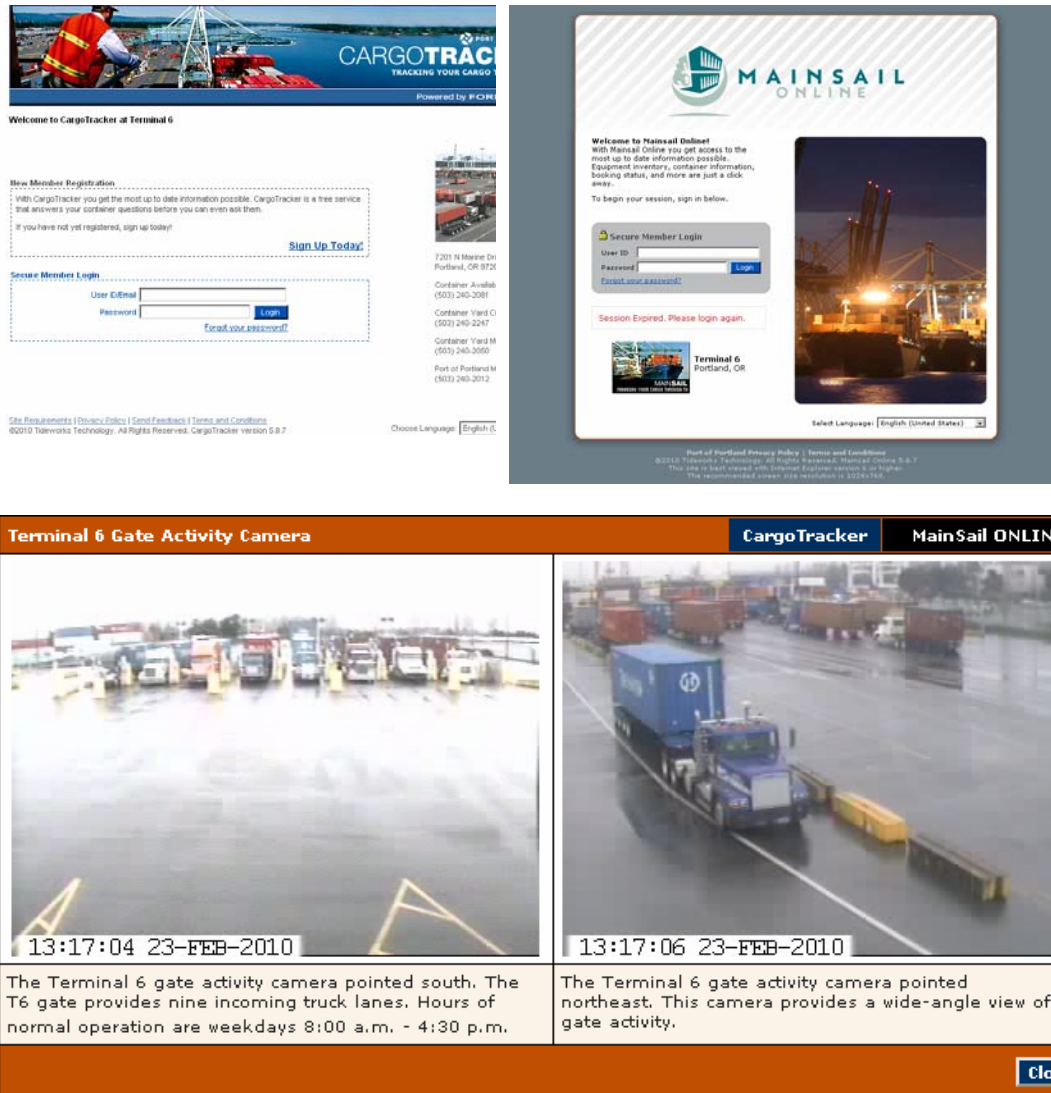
PORT
CARGOTRAC
TRACKING YOUR CARGO T
Powered by FOR

Welcome to CargoTracker at Terminal 6

New Member Registration
With CargoTracker you get the most up to date information possible. CargoTracker is a free service that answers your container questions before you can even ask them.
If you have not yet registered, sign up today!
Sign Up Today!

Secure Member Login
User ID/Email
Password
Login
Forgot your password?

7201 N Marine Dr
Portland, OR 9720
Container Availab
(503) 240-2081
Container Yard C
(503) 240-2247
Container Yard M
(503) 240-3050
Port of Portland M
(503) 240-2012

Site Requirements | Privacy Policy | Send Feedback | Terms and Conditions
©2010 Tideworks Technology. All Rights Reserved. CargoTracker version 5.8.7
Choose Language: English (U

MAINSAIL ONLINE

Welcome to Mainsail Online!
With Mainsail Online you get access to the most up to date information possible. Equipment inventory, container information, booking status, and more are just a click away.
To begin your session, sign in below.

Secure Member Login
User ID
Password
Login
Forgot your password?

Session Expired. Please login again.

Terminal 6
Portland, OR
MAINSAIL

Select Language: English (United States)

Port of Portland Privacy Policy | Terms and Conditions
©2010 Tideworks Technology. All Rights Reserved. Mainsail Online 5.8.7
This site is best viewed with Internet Explorer version 6 or higher.
The recommended screen size resolution is 1024x768.

Terminal 6 Gate Activity Camera
CargoTracker
MainSail ONLIN

13:17:04 23-FEB-2010
13:17:06 23-FEB-2010

The Terminal 6 gate activity camera pointed south. The T6 gate provides nine incoming truck lanes. Hours of normal operation are weekdays 8:00 a.m. - 4:30 p.m.

The Terminal 6 gate activity camera pointed northeast. This camera provides a wide-angle view of gate activity.

Clo